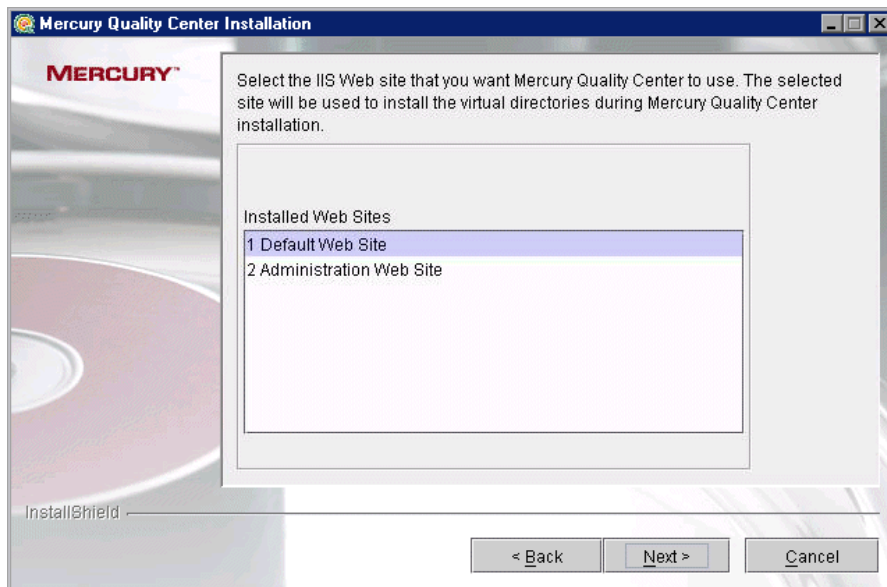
Mercury Quality Center Installation

MERCURY™

Select the IIS Web site that you want Mercury Quality Center to use. The selected site will be used to install the virtual directories during Mercury Quality Center installation.

Installed Web Sites

1 Default Web Site
2 Administration Web Site

InstallShield

< Back
Next >
Cancel